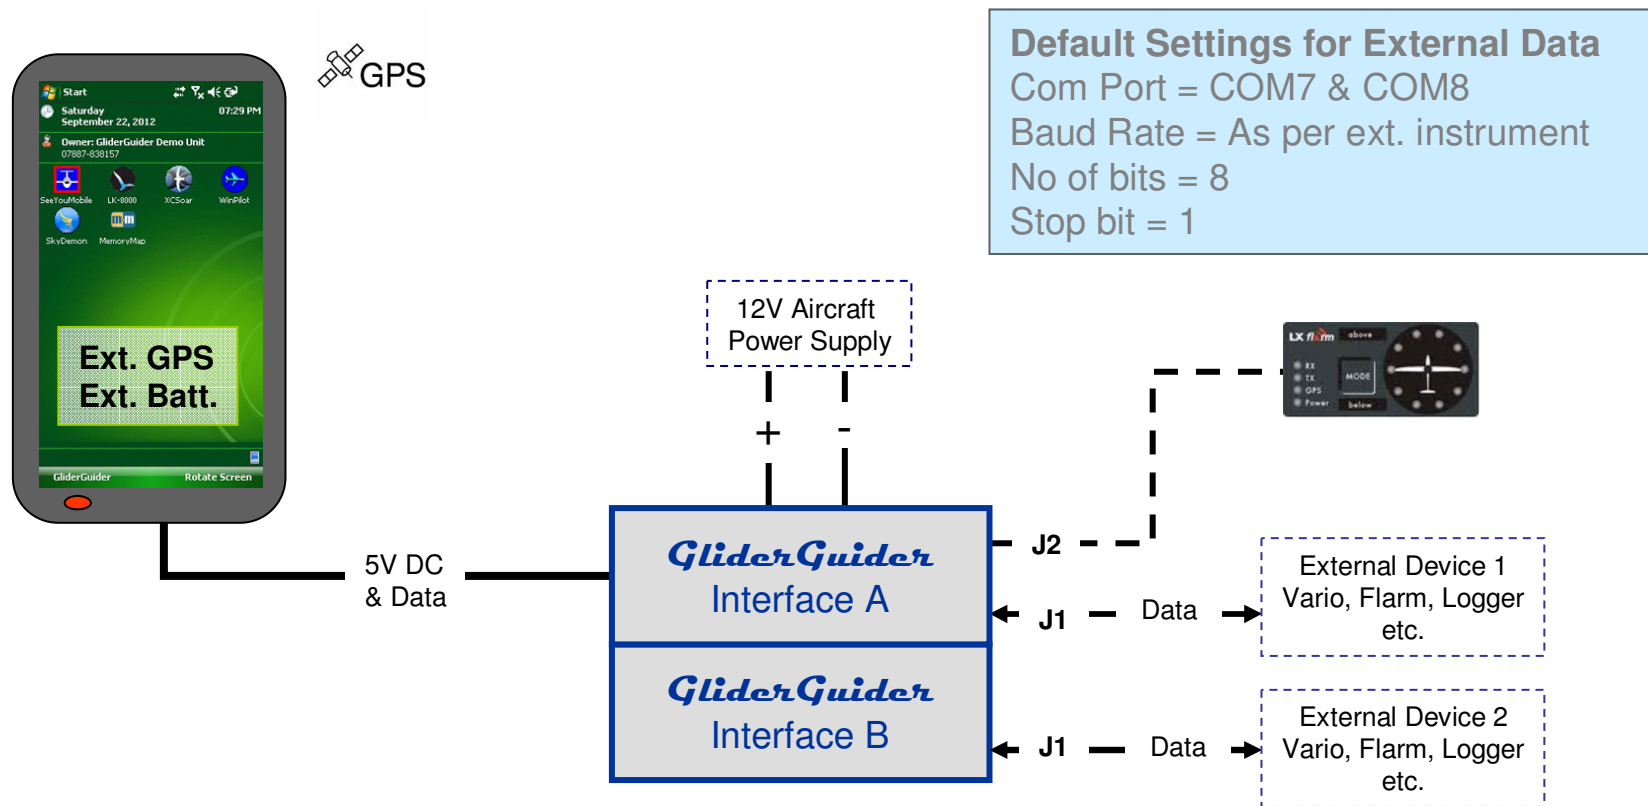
Start
Saturday
September 22, 2012
07:29 PM
Owner: GliderGuider Demo Unit
07887-838157
SeeYouMobile
LK-8000
XCSoar
WinPilot
SkyDemon
MemoryMap
Ext. GPS
Ext. Batt.
GliderGuider
Rotate Screen

GPS

Default Settings for External Data
Com Port = COM7 & COM8
Baud Rate = As per ext. instrument
No of bits = 8
Stop bit = 1

12V Aircraft
Power Supply
+
-

LX flarm
above
RX
TX
GPS
Power
MODE
below

5V DC
& Data

GliderGuider
Interface A

GliderGuider
Interface B

J2
J1
Data
J1
Data

External Device 1
Vario, Flarm, Logger
etc.

External Device 2
Vario, Flarm, Logger
etc.